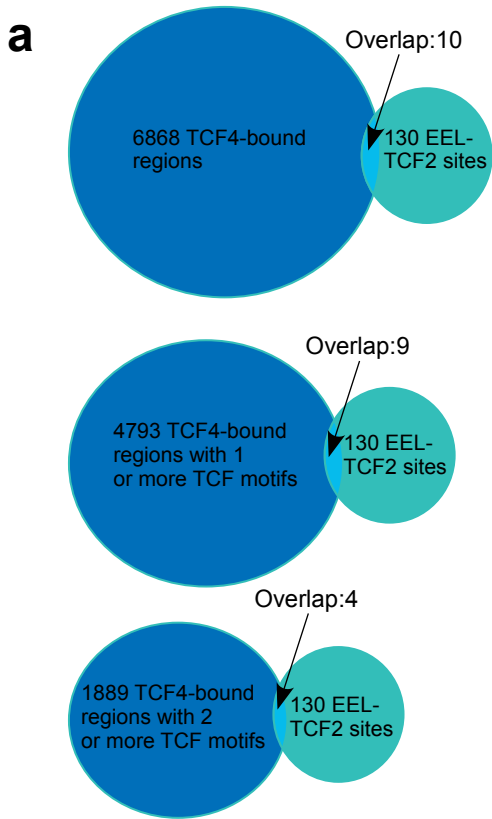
a

Overlap:10

6868 TCF4-bound regions

130 EEL-TCF2 sites

Overlap:9

4793 TCF4-bound regions with 1 or more TCF motifs

130 EEL-TCF2 sites

Overlap:4

1889 TCF4-bound regions with 2 or more TCF motifs

130 EEL-TCF2 sites